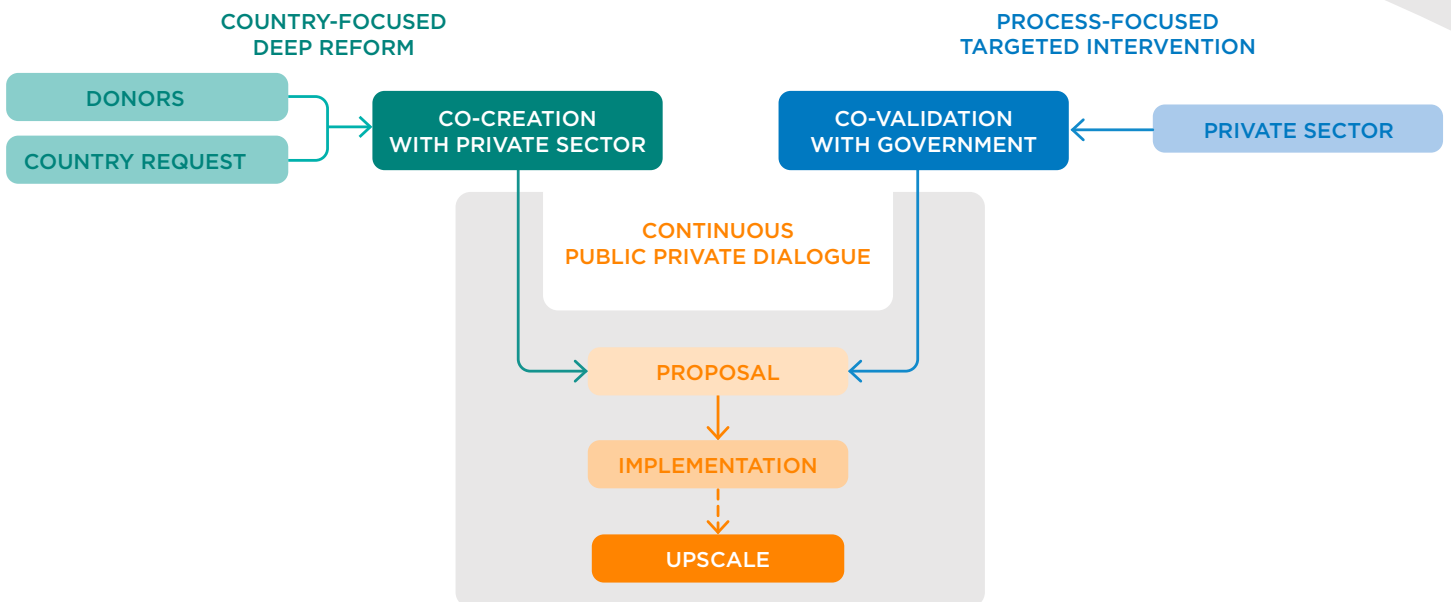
COUNTRY-FOCUSED
DEEP REFORM

PROCESS-FOCUSED
TARGETED INTERVENTION

DONORS

COUNTRY REQUEST

CO-CREATION
WITH PRIVATE SECTOR

CO-VALIDATION
WITH GOVERNMENT

PRIVATE SECTOR

CONTINUOUS
PUBLIC PRIVATE DIALOGUE

PROPOSAL

IMPLEMENTATION

UPSCALE